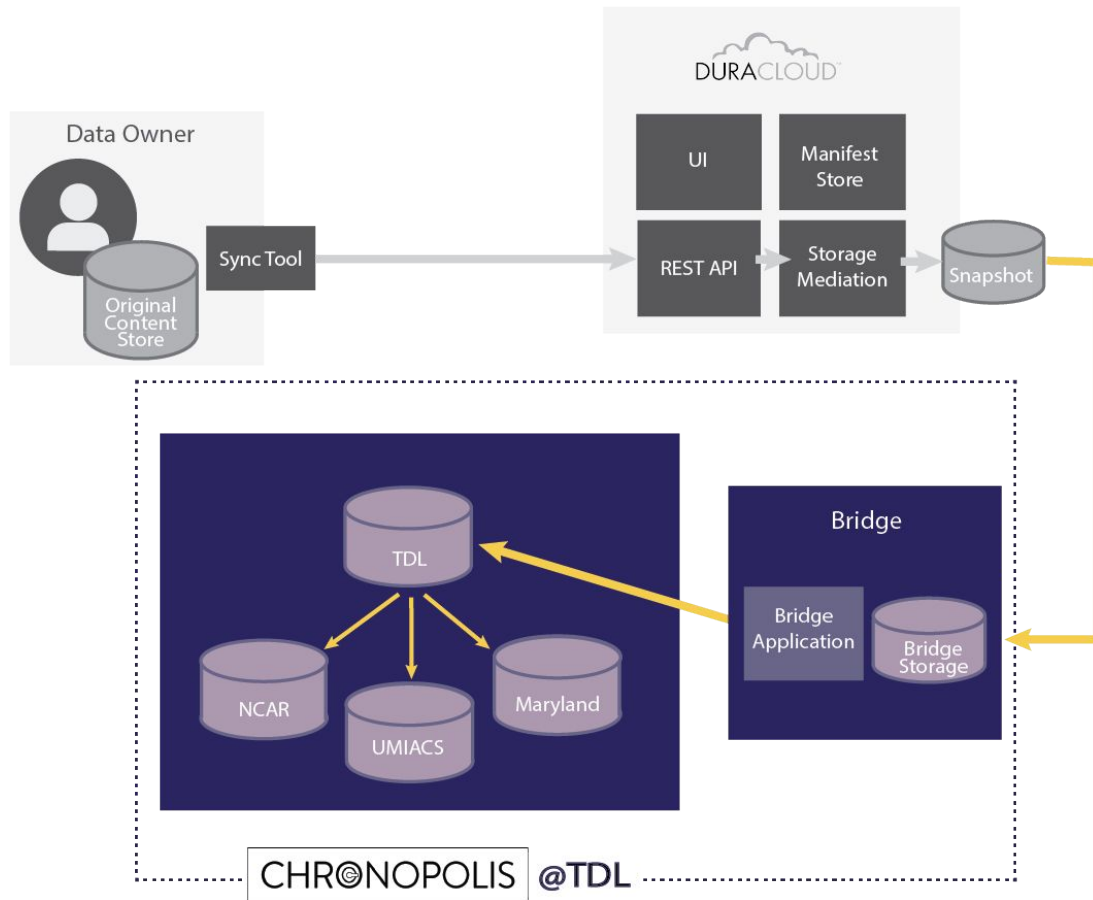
DURACLOUD™

Data Owner

Original Content Store

Sync Tool

UI

Manifest Store

REST API

Storage Mediation

Snapshot

TDL

NCAR

UMIACS

Maryland

Bridge

Bridge Application

Bridge Storage

CHRONOPOLIS @TDL